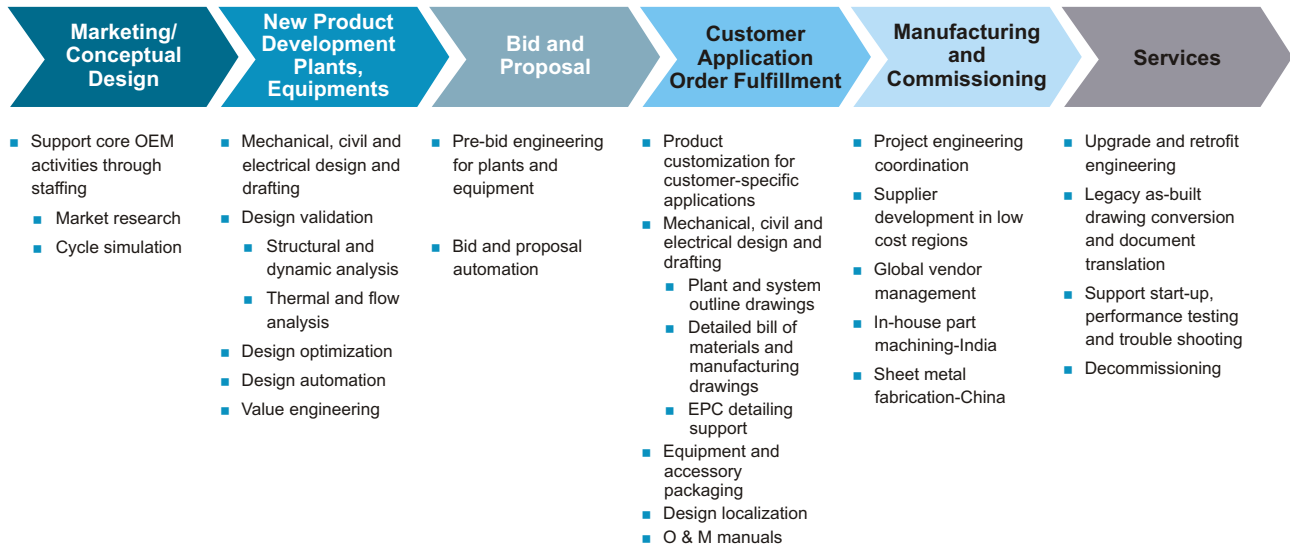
Marketing/ Conceptual Design

- Support core OEM activities through staffing
  - Market research
  - Cycle simulation

New Product Development Plants, Equipments

- Mechanical, civil and electrical design and drafting
- Design validation
  - Structural and dynamic analysis
  - Thermal and flow analysis
- Design optimization
- Design automation
- Value engineering

Bid and Proposal

- Pre-bid engineering for plants and equipment
- Bid and proposal automation

Customer Application Order Fulfillment

- Product customization for customer-specific applications
- Mechanical, civil and electrical design and drafting
  - Plant and system outline drawings
  - Detailed bill of materials and manufacturing drawings
  - EPC detailing support
- Equipment and accessory packaging
- Design localization
- O & M manuals

Manufacturing and Commissioning

- Project engineering coordination
- Supplier development in low cost regions
- Global vendor management
- In-house part machining-India
- Sheet metal fabrication-China

Services

- Upgrade and retrofit engineering
- Legacy as-built drawing conversion and document translation
- Support start-up, performance testing and trouble shooting
- Decommissioning